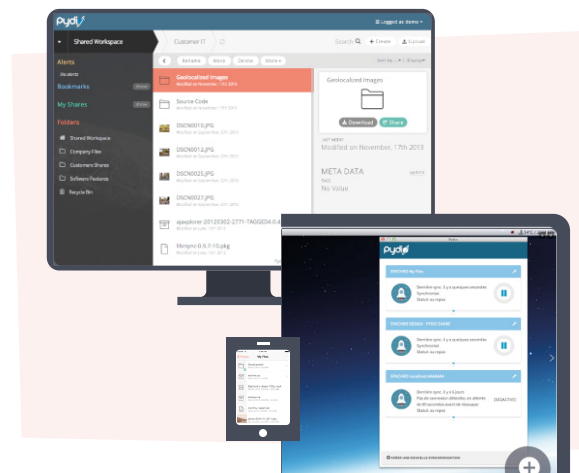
pydio

Logged as demo

Shared Workspace

Customer IT

Search

+ Create

Upload

Alerts

Bookmarks

My Shares

Folders

Shared Workspace

Company Files

Customers Shares

Software Features

Recycle Bin

Rename

Move

Delete

More

Geolocalized Images

Modified on November, 17th 2013

Source Code

DSCN0010.JPG

DSCN0012.JPG

DSCN0025.JPG

DSCN0027.JPG

Geolocalized Images

Download

Share

LAST MODIF

Modified on November, 17th 2013

META DATA

TAGS

No Value

pydio

SYNCHRO My Files

Synchronisé

SYNCHRO DESIGN - PYDIO SAAS

Synchronisé

SYNCHRO localhost/smartdirect

My Files

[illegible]